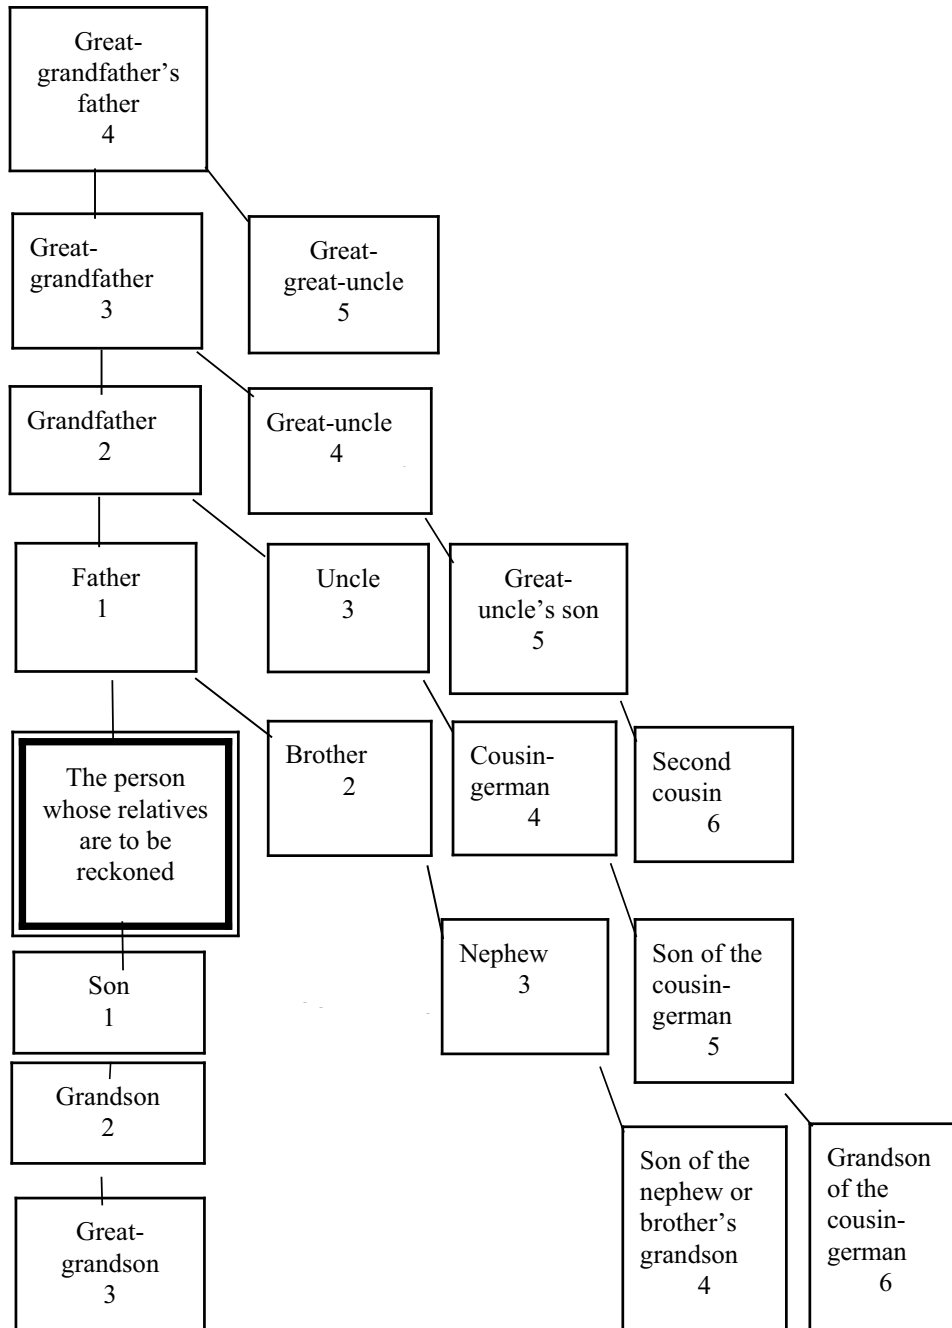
Great-grandfather's father
4

Great-grandfather
3

Great-great-uncle
5

Grandfather
2

Great-uncle
4

Father
1

Uncle
3

Great-uncle's son
5

The person whose relatives are to be reckoned

Brother
2

Cousin-german
4

Second cousin
6

Son
1

Nephew
3

Son of the cousin-german
5

Grandson
2

Great-grandson
3

Son of the nephew or brother's grandson
4

Grandson of the cousin-german
6